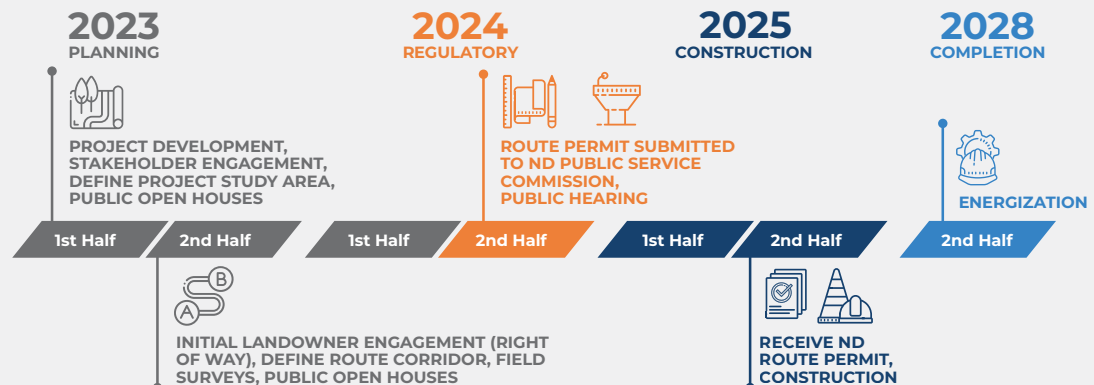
2023
PLANNING

2024
REGULATORY

2025
CONSTRUCTION

2028
COMPLETION

PROJECT DEVELOPMENT, STAKEHOLDER ENGAGEMENT, DEFINE PROJECT STUDY AREA, PUBLIC OPEN HOUSES

ROUTE PERMIT SUBMITTED TO ND PUBLIC SERVICE COMMISSION, PUBLIC HEARING

ENERGIZATION

1st Half

2nd Half

1st Half

2nd Half

1st Half

2nd Half

2nd Half

B

A

INITIAL LANDOWNER ENGAGEMENT (RIGHT OF WAY), DEFINE ROUTE CORRIDOR, FIELD SURVEYS, PUBLIC OPEN HOUSES

RECEIVE ND ROUTE PERMIT, CONSTRUCTION